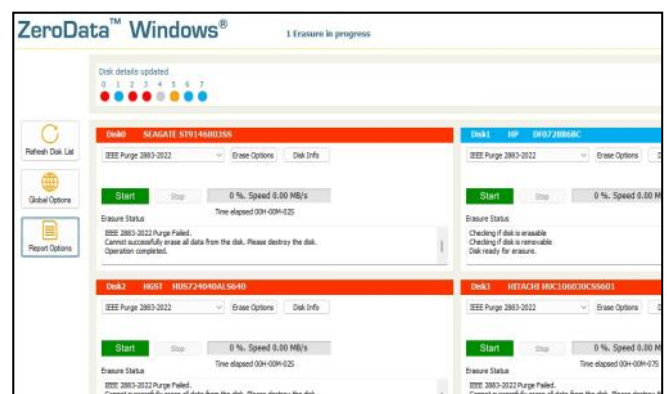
ZeroData™ Windows®

1 Erasure in progress

Disk details updated

0 1 2 3 4 5 6 7

Refresh Disk List

Global Options

Report Options

Disk0 SEAGATE ST9146803SS

IEEE Purge 2883-2022

Erase Options

Disk Info

Start

Stop

0 %. Speed 0.00 MB/s

Time elapsed 00H-00M-02S

Erasure Status

IEEE 2883-2022 Purge Failed.
Cannot successfully erase all data from the disk. Please destroy the disk.
Operation completed.

Disk1 HP DF072BB6BC

IEEE Purge 2883-2022

Erase Options

Start

Stop

0 %. Speed 0.00 M

Erasure Status

Checking if disk is erasable
Checking if disk is removable
Disk ready for erasure.

Disk2 HGST HUS724040ALS640

IEEE Purge 2883-2022

Erase Options

Disk Info

Start

Stop

0 %. Speed 0.00 MB/s

Time elapsed 00H-00M-02S

Erasure Status

IEEE 2883-2022 Purge Failed.
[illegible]

Disk3 HITACHI HUC106030CSS601

IEEE Purge 2883-2022

Erase Options

Start

Stop

0 %. Speed 0.00 M

Time elapsed 00H-00M-07S

Erasure Status

IEEE 2883-2022 Purge Failed.
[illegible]